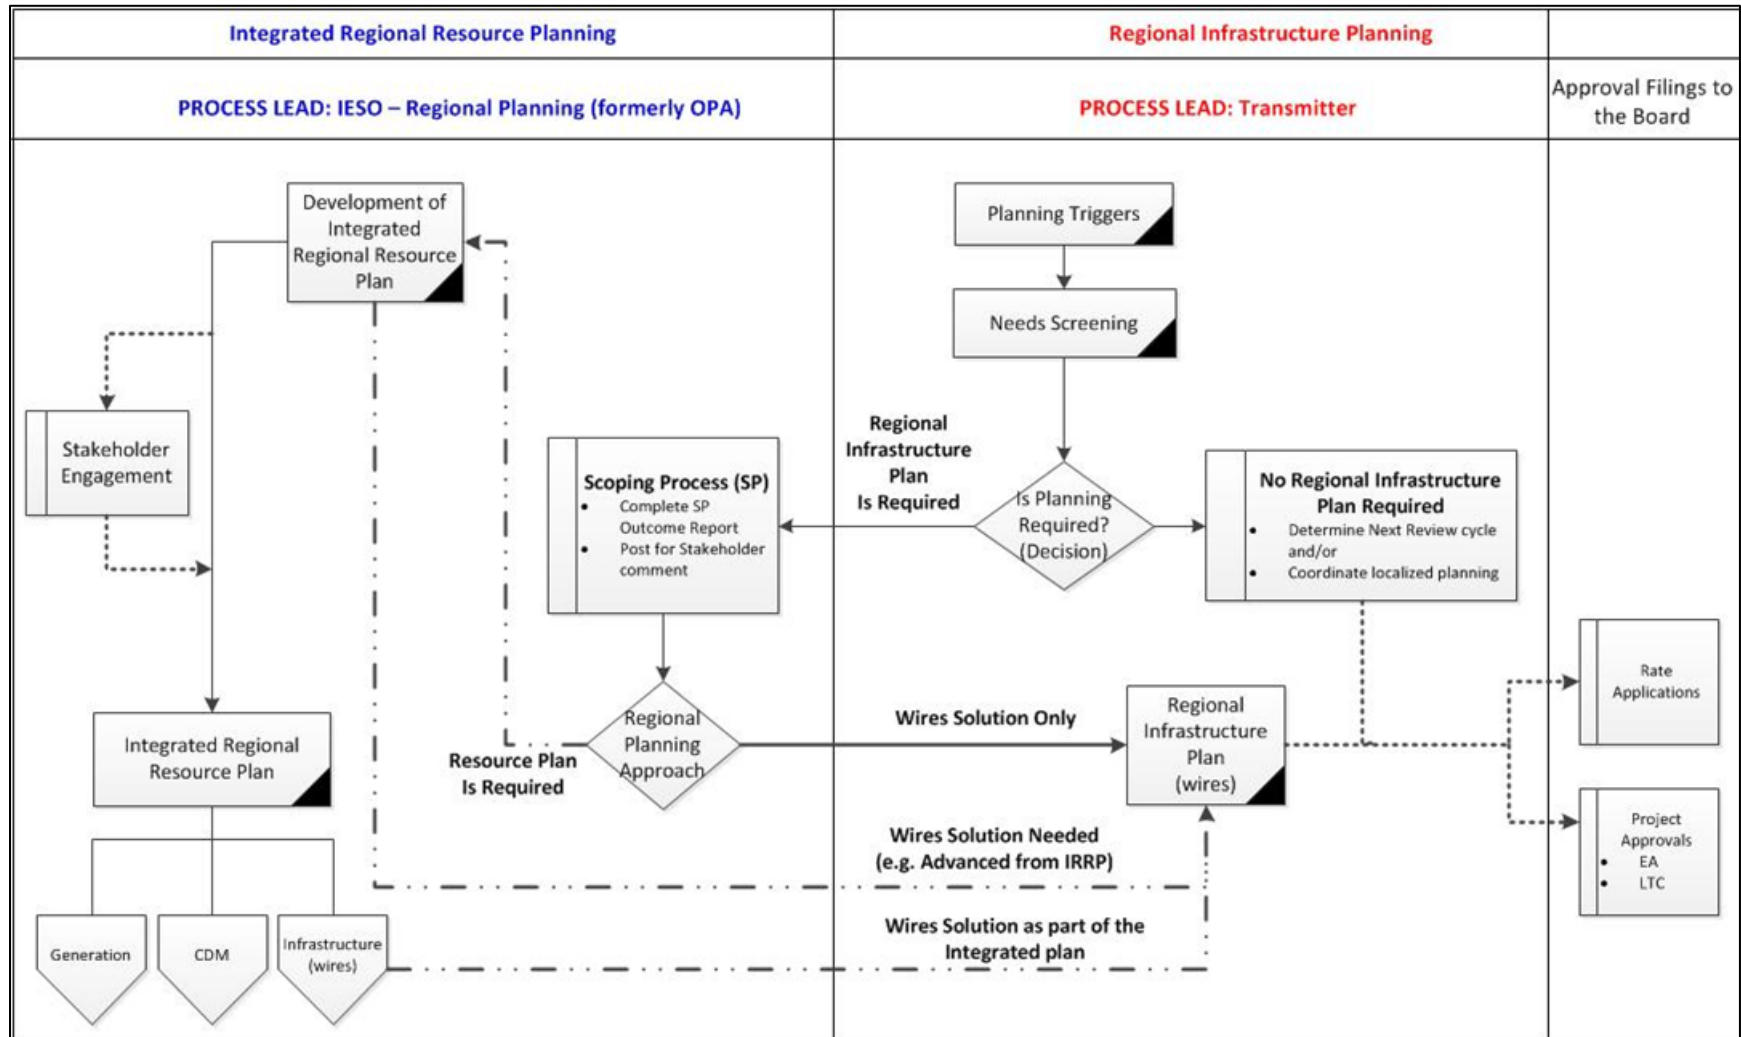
Integrated Regional Resource Planning

Regional Infrastructure Planning

PROCESS LEAD: IESO – Regional Planning (formerly OPA)

PROCESS LEAD: Transmitter

Approval Filings to the Board

Development of Integrated Regional Resource Plan

Stakeholder Engagement

Integrated Regional Resource Plan

Generation

CDM

Infrastructure (wires)

Scoping Process (SP)
• Complete SP Outcome Report
• Post for Stakeholder comment

Regional Planning Approach

Resource Plan Is Required

Planning Triggers

Needs Screening

Regional Infrastructure Plan Is Required

Is Planning Required? (Decision)

No Regional Infrastructure Plan Required
• Determine Next Review cycle and/or
• Coordinate localized planning

Wires Solution Only

Regional Infrastructure Plan (wires)

Wires Solution Needed (e.g. Advanced from IRRP)

Wires Solution as part of the Integrated plan

Rate Applications

Project Approvals
• EA
• LTC